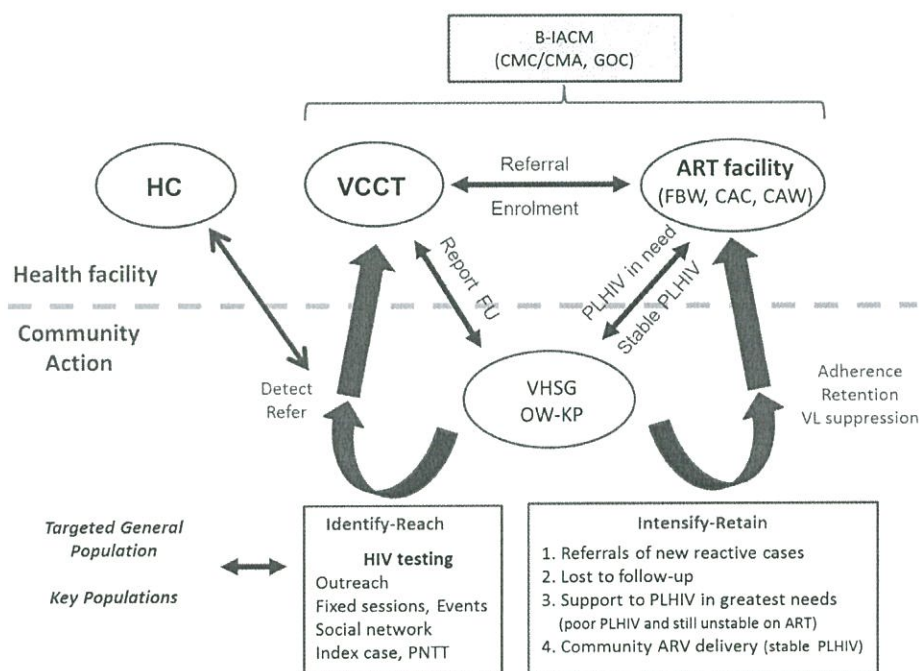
B-IACM
(CMC/CMA, GOC)

HC

VCCT

Referral

Enrolment

ART facility
(FBW, CAC, CAW)

Health facility

Report FU

PLHIV in need

Stable PLHIV

Community Action

Detect
Refer

VHSG
OW-KP

Adherence
Retention
VL suppression

Targeted General Population

Key Populations

Identify-Reach

HIV testing
Outreach
Fixed sessions, Events
Social network
Index case, PNTT

Intensify-Retain
1. Referrals of new reactive cases
2. Lost to follow-up
3. Support to PLHIV in greatest needs (poor PLHIV and still unstable on ART)
4. Community ARV delivery (stable PLHIV)